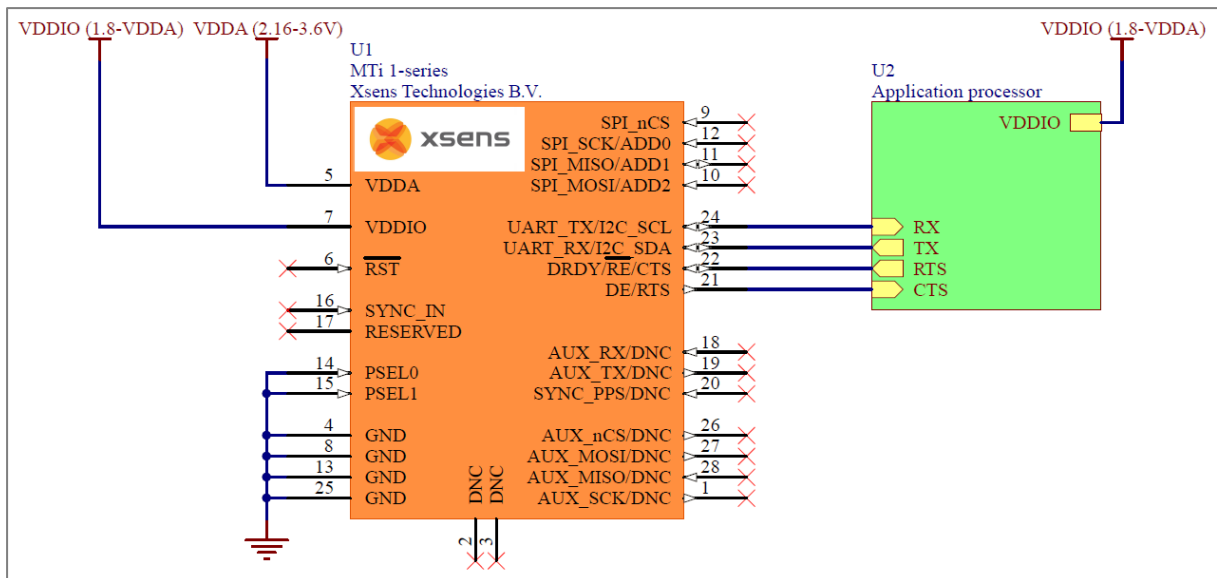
VDDIO (1.8-VDDA) VDDA (2.16-3.6V)

VDDIO (1.8-VDDA)

U1
MTi 1-series
Xsens Technologies B.V.

xsens

U2
Application processor

VDDIO

5 VDDA
7 VDDIO
6 $\overline{RST}$
16 SYNC_IN
17 RESERVED
14 PSEL0
15 PSEL1
4 GND
8 GND
13 GND
25 GND

SPI_nCS 9
SPI_SCK/ADD0 12
SPI_MISO/ADD1 11
SPI_MOSI/ADD2 10
UART_TX/I2C_SCL 24
UART_RX/I2C_SDA 23
DRDY/$\overline{RE}$/CTS 22
DE/RTS 21
AUX_RX/DNC 18
AUX_TX/DNC 19
SYNC_PPS/DNC 20
AUX_nCS/DNC 26
AUX_MOSI/DNC 27
AUX_MISO/DNC 28
AUX_SCK/DNC 1

DNC DNC
2 3

RX
TX
RTS
CTS